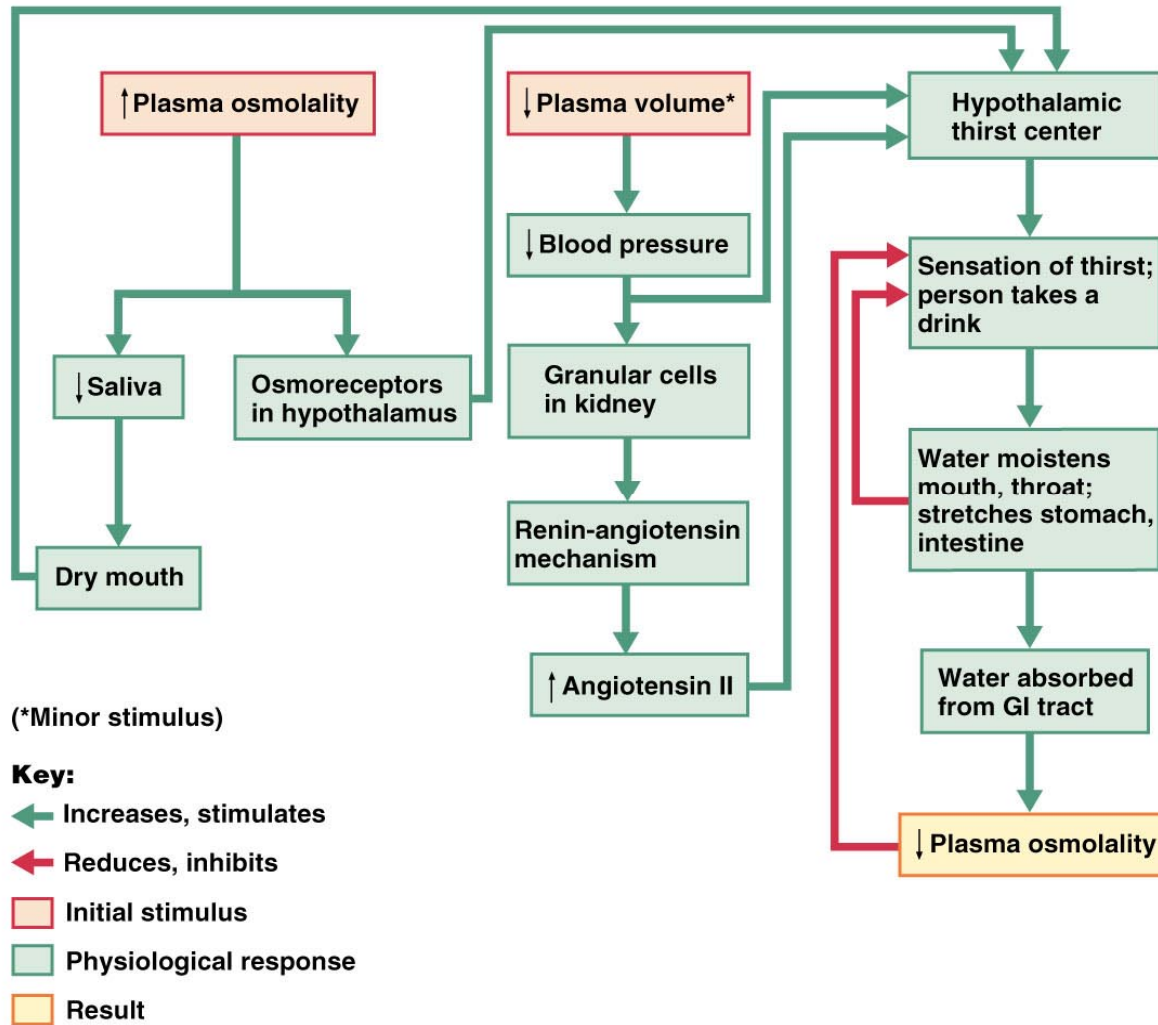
$\uparrow$ Plasma osmolality

$\downarrow$ Plasma volume*

Hypothalamic thirst center

$\downarrow$ Blood pressure

Sensation of thirst; person takes a drink

$\downarrow$ Saliva

Osmoreceptors in hypothalamus

Granular cells in kidney

Water moistens mouth, throat; stretches stomach, intestine

Renin-angiotensin mechanism

Dry mouth

$\uparrow$ Angiotensin II

Water absorbed from GI tract

(*Minor stimulus)

Key:
Increases, stimulates
Reduces, inhibits
Initial stimulus
Physiological response
Result

$\downarrow$ Plasma osmolality